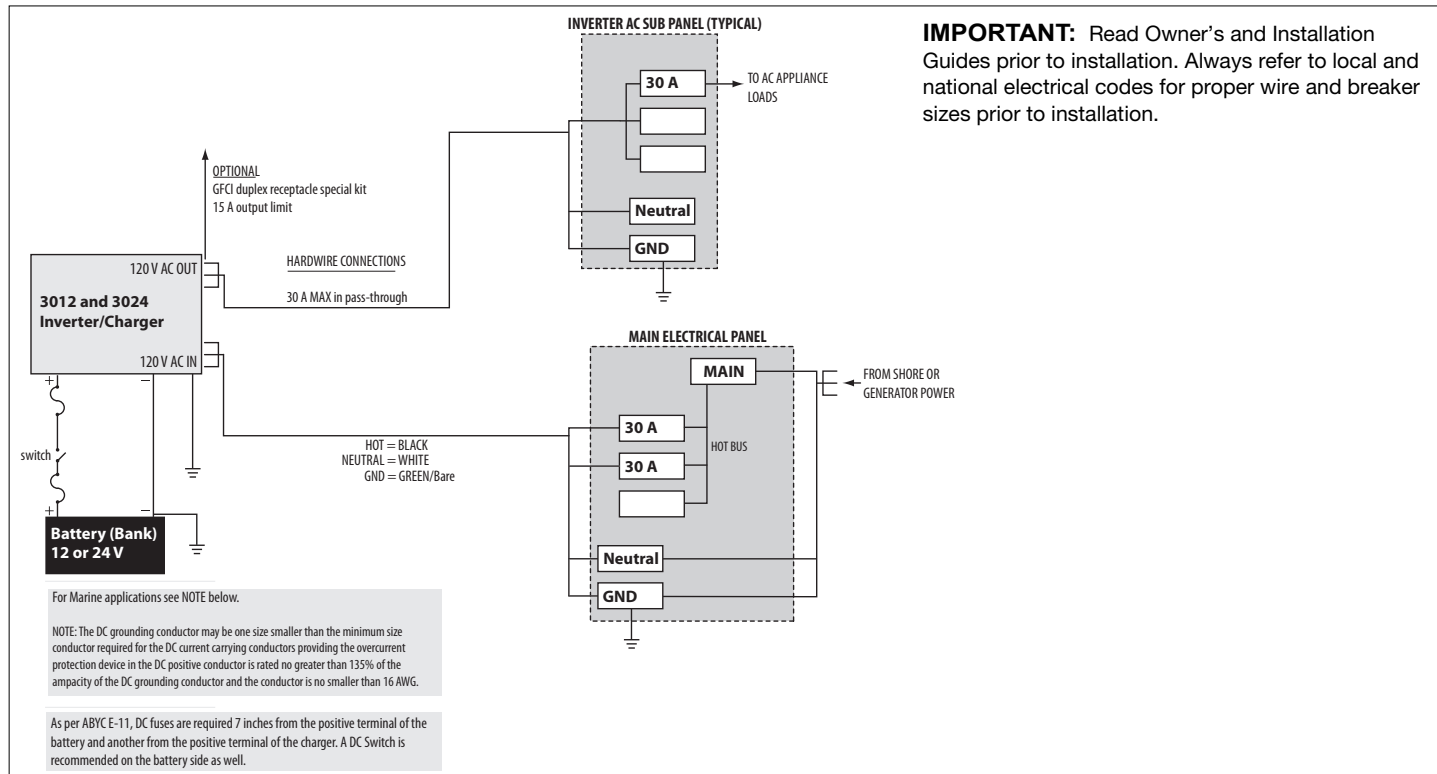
INVERTER AC SUB PANEL (TYPICAL)

IMPORTANT: Read Owner's and Installation Guides prior to installation. Always refer to local and national electrical codes for proper wire and breaker sizes prior to installation.

30 A

TO AC APPLIANCE LOADS

OPTIONAL
GFCI duplex receptacle special kit
15 A output limit

Neutral

GND

120 V AC OUT

HARDWIRE CONNECTIONS

30 A MAX in pass-through

3012 and 3024 Inverter/Charger

MAIN ELECTRICAL PANEL

120 V AC IN

+

−

MAIN

FROM SHORE OR GENERATOR POWER

30 A

HOT BUS

HOT = BLACK
NEUTRAL = WHITE
GND = GREEN/Bare

30 A

switch

+

−

Battery (Bank)
12 or 24 V

Neutral

GND

For Marine applications see NOTE below.

NOTE: The DC grounding conductor may be one size smaller than the minimum size conductor required for the DC current carrying conductors providing the overcurrent protection device in the DC positive conductor is rated no greater than 135% of the ampacity of the DC grounding conductor and the conductor is no smaller than 16 AWG.

As per ABYC E-11, DC fuses are required 7 inches from the positive terminal of the battery and another from the positive terminal of the charger. A DC Switch is recommended on the battery side as well.